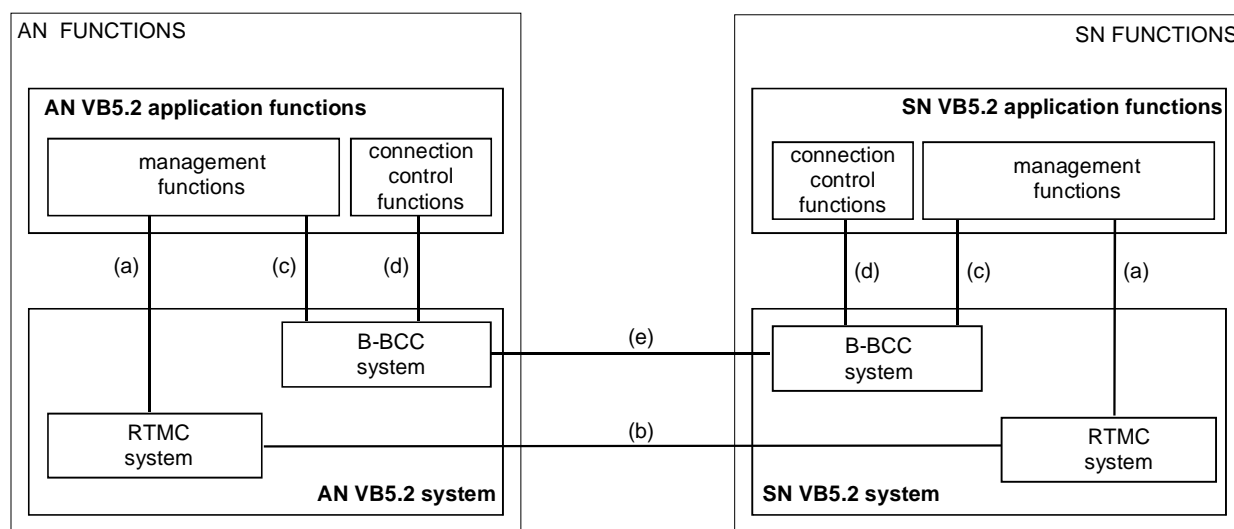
AN FUNCTIONS

AN VB5.2 application functions

management functions

connection control functions

(a)

(c)

(d)

B-BCC system

RTMC system

AN VB5.2 system

(e)

(b)

SN FUNCTIONS

SN VB5.2 application functions

connection control functions

management functions

(d)

(c)

(a)

B-BCC system

RTMC system

SN VB5.2 system